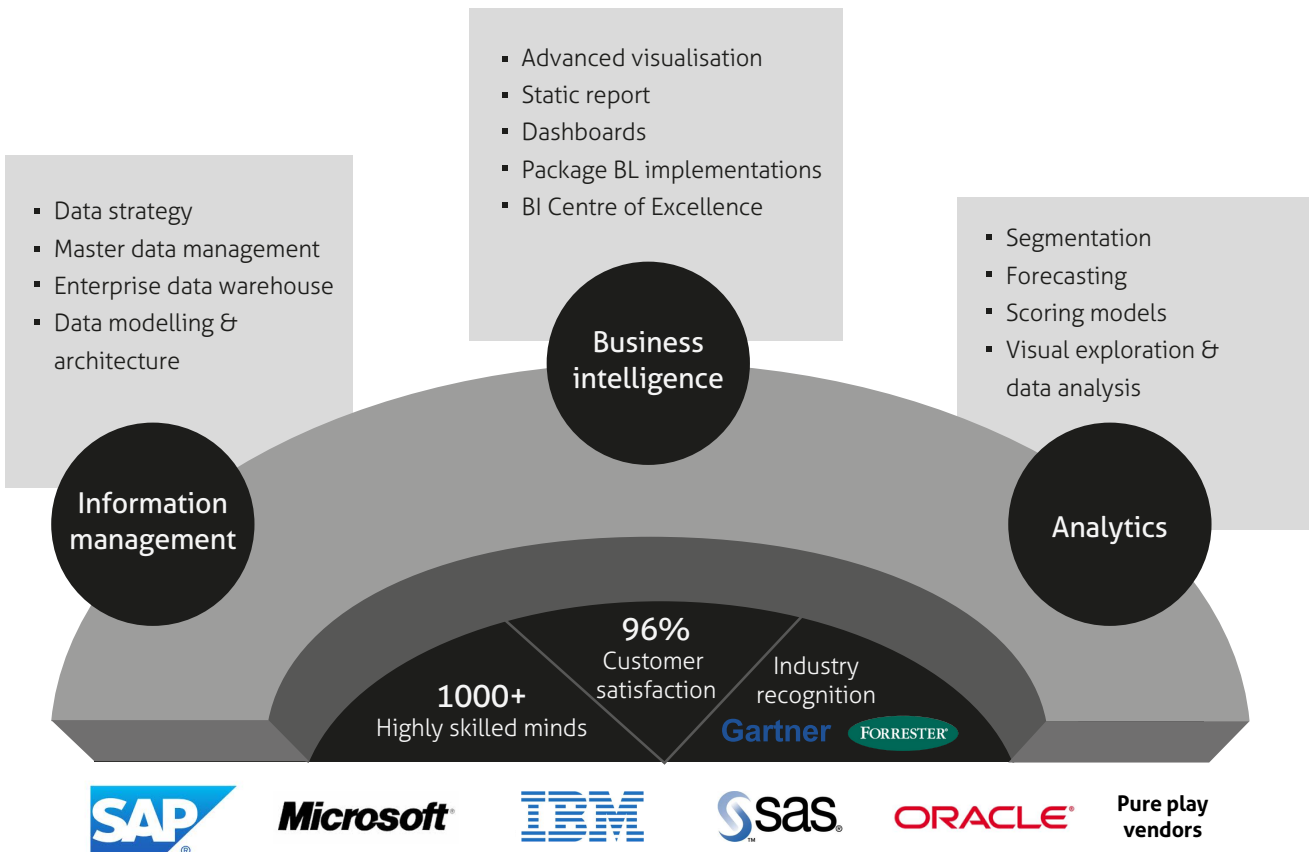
- Advanced visualisation
- Static report
- Dashboards
- Package BL implementations
- BI Centre of Excellence

- Data strategy
- Master data management
- Enterprise data warehouse
- Data modelling & architecture

- Segmentation
- Forecasting
- Scoring models
- Visual exploration & data analysis

Business intelligence

Information management

Analytics

96%
Customer satisfaction

1000+
Highly skilled minds

Industry recognition

Gartner

FORRESTER®

SAP®

Microsoft®

IBM

SAS®

ORACLE®

Pure play vendors